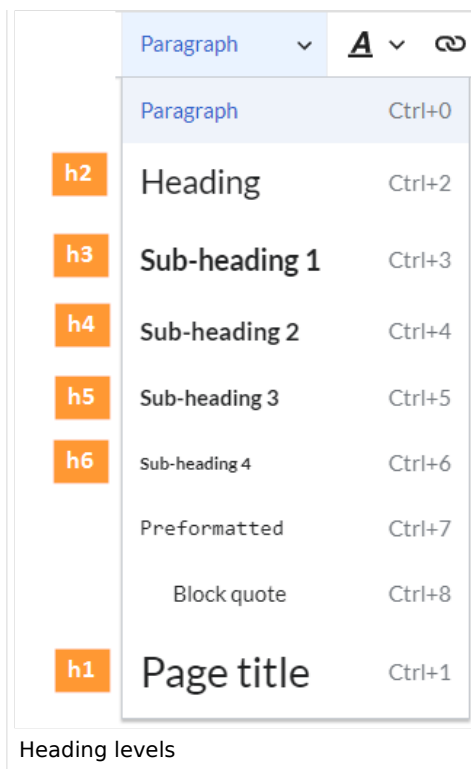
Paragraph

Paragraph Ctrl+0

h2 Heading Ctrl+2

h3 Sub-heading 1 Ctrl+3

h4 Sub-heading 2 Ctrl+4

h5 Sub-heading 3 Ctrl+5

h6 Sub-heading 4 Ctrl+6

Preformatted Ctrl+7

Block quote Ctrl+8

h1 Page title Ctrl+1

Heading levels